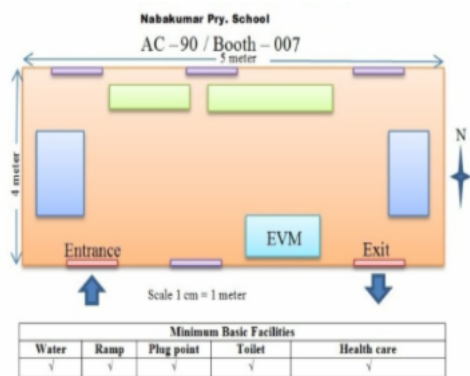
Nabakumar Pry. School

AC –90 / Booth – 007

5 meter

4 meter

N

EVM

Entrance

Exit

Scale 1 cm = 1 meter

| Minimum Basic Facilities | | | | |
|---|---|---|---|---|
| Water | Ramp | Plug point | Toilet | Health care |
| √ | √ | √ | √ | √ |